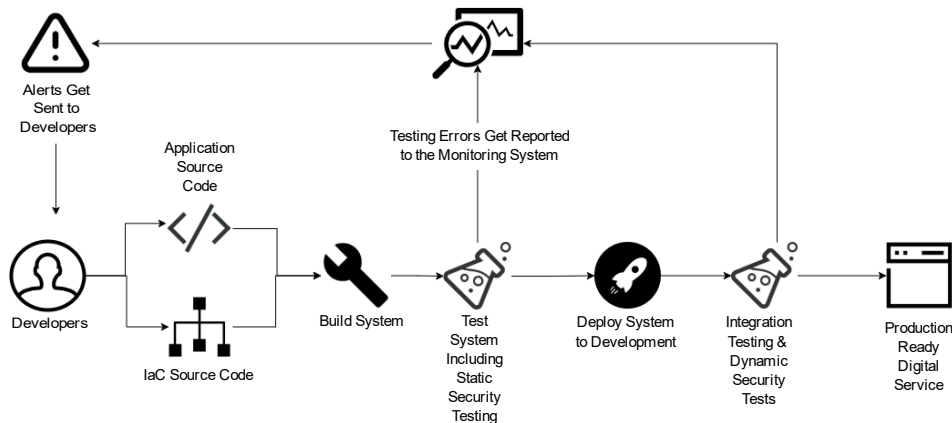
Alerts Get Sent to Developers

Application Source Code

Testing Errors Get Reported to the Monitoring System

Developers

IaC Source Code

Build System

Test System Including Static Security Testing

Deploy System to Development

Integration Testing & Dynamic Security Tests

Production Ready Digital Service